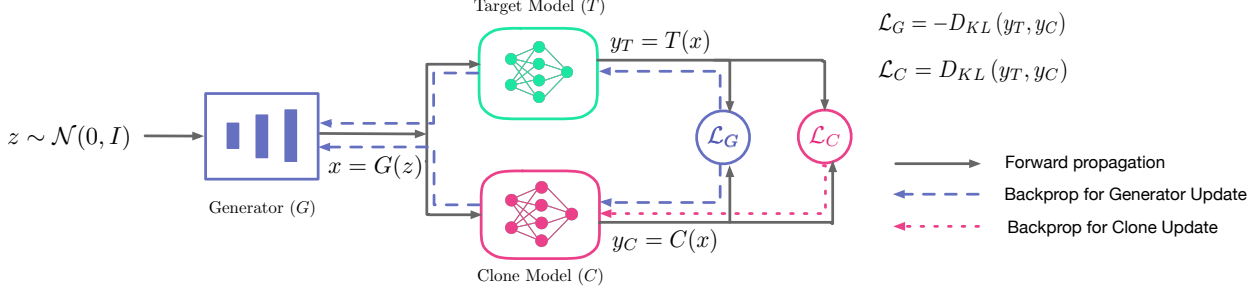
Target Model $(T)$

$y_T = T(x)$

$\mathcal{L}_G = -D_{KL}(y_T, y_C)$

$\mathcal{L}_C = D_{KL}(y_T, y_C)$

$z \sim \mathcal{N}(0, I)$

$x = G(z)$

$\mathcal{L}_G$

$\mathcal{L}_C$

Generator $(G)$

$y_C = C(x)$

Clone Model $(C)$

Forward propagation

Backprop for Generator Update

Backprop for Clone Update